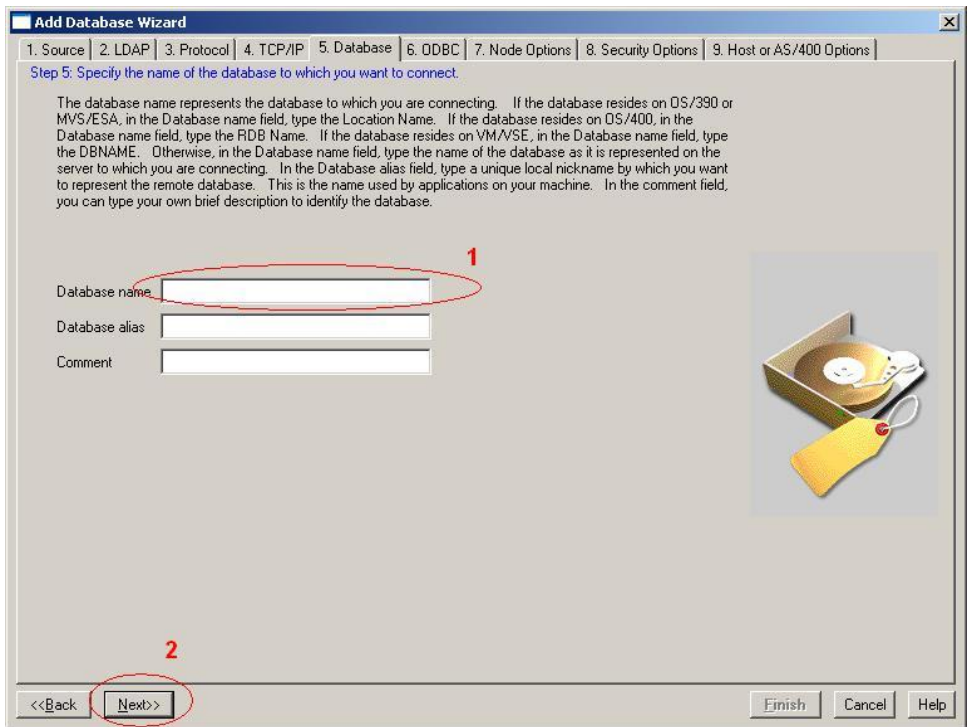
Add Database Wizard

1. Source | 2. LDAP | 3. Protocol | 4. TCP/IP | 5. Database | 6. ODBC | 7. Node Options | 8. Security Options | 9. Host or AS/400 Options

Step 5: Specify the name of the database to which you want to connect.

The database name represents the database to which you are connecting. If the database resides on OS/390 or MVS/ESA, in the Database name field, type the Location Name. If the database resides on OS/400, in the Database name field, type the RDB Name. If the database resides on VM/VSE, in the Database name field, type the DBNAME. Otherwise, in the Database name field, type the name of the database as it is represented on the server to which you are connecting. In the Database alias field, type a unique local nickname by which you want to represent the remote database. This is the name used by applications on your machine. In the comment field, you can type your own brief description to identify the database.

1

Database name

Database alias

Comment

2

<<Back Next>> Finish Cancel Help